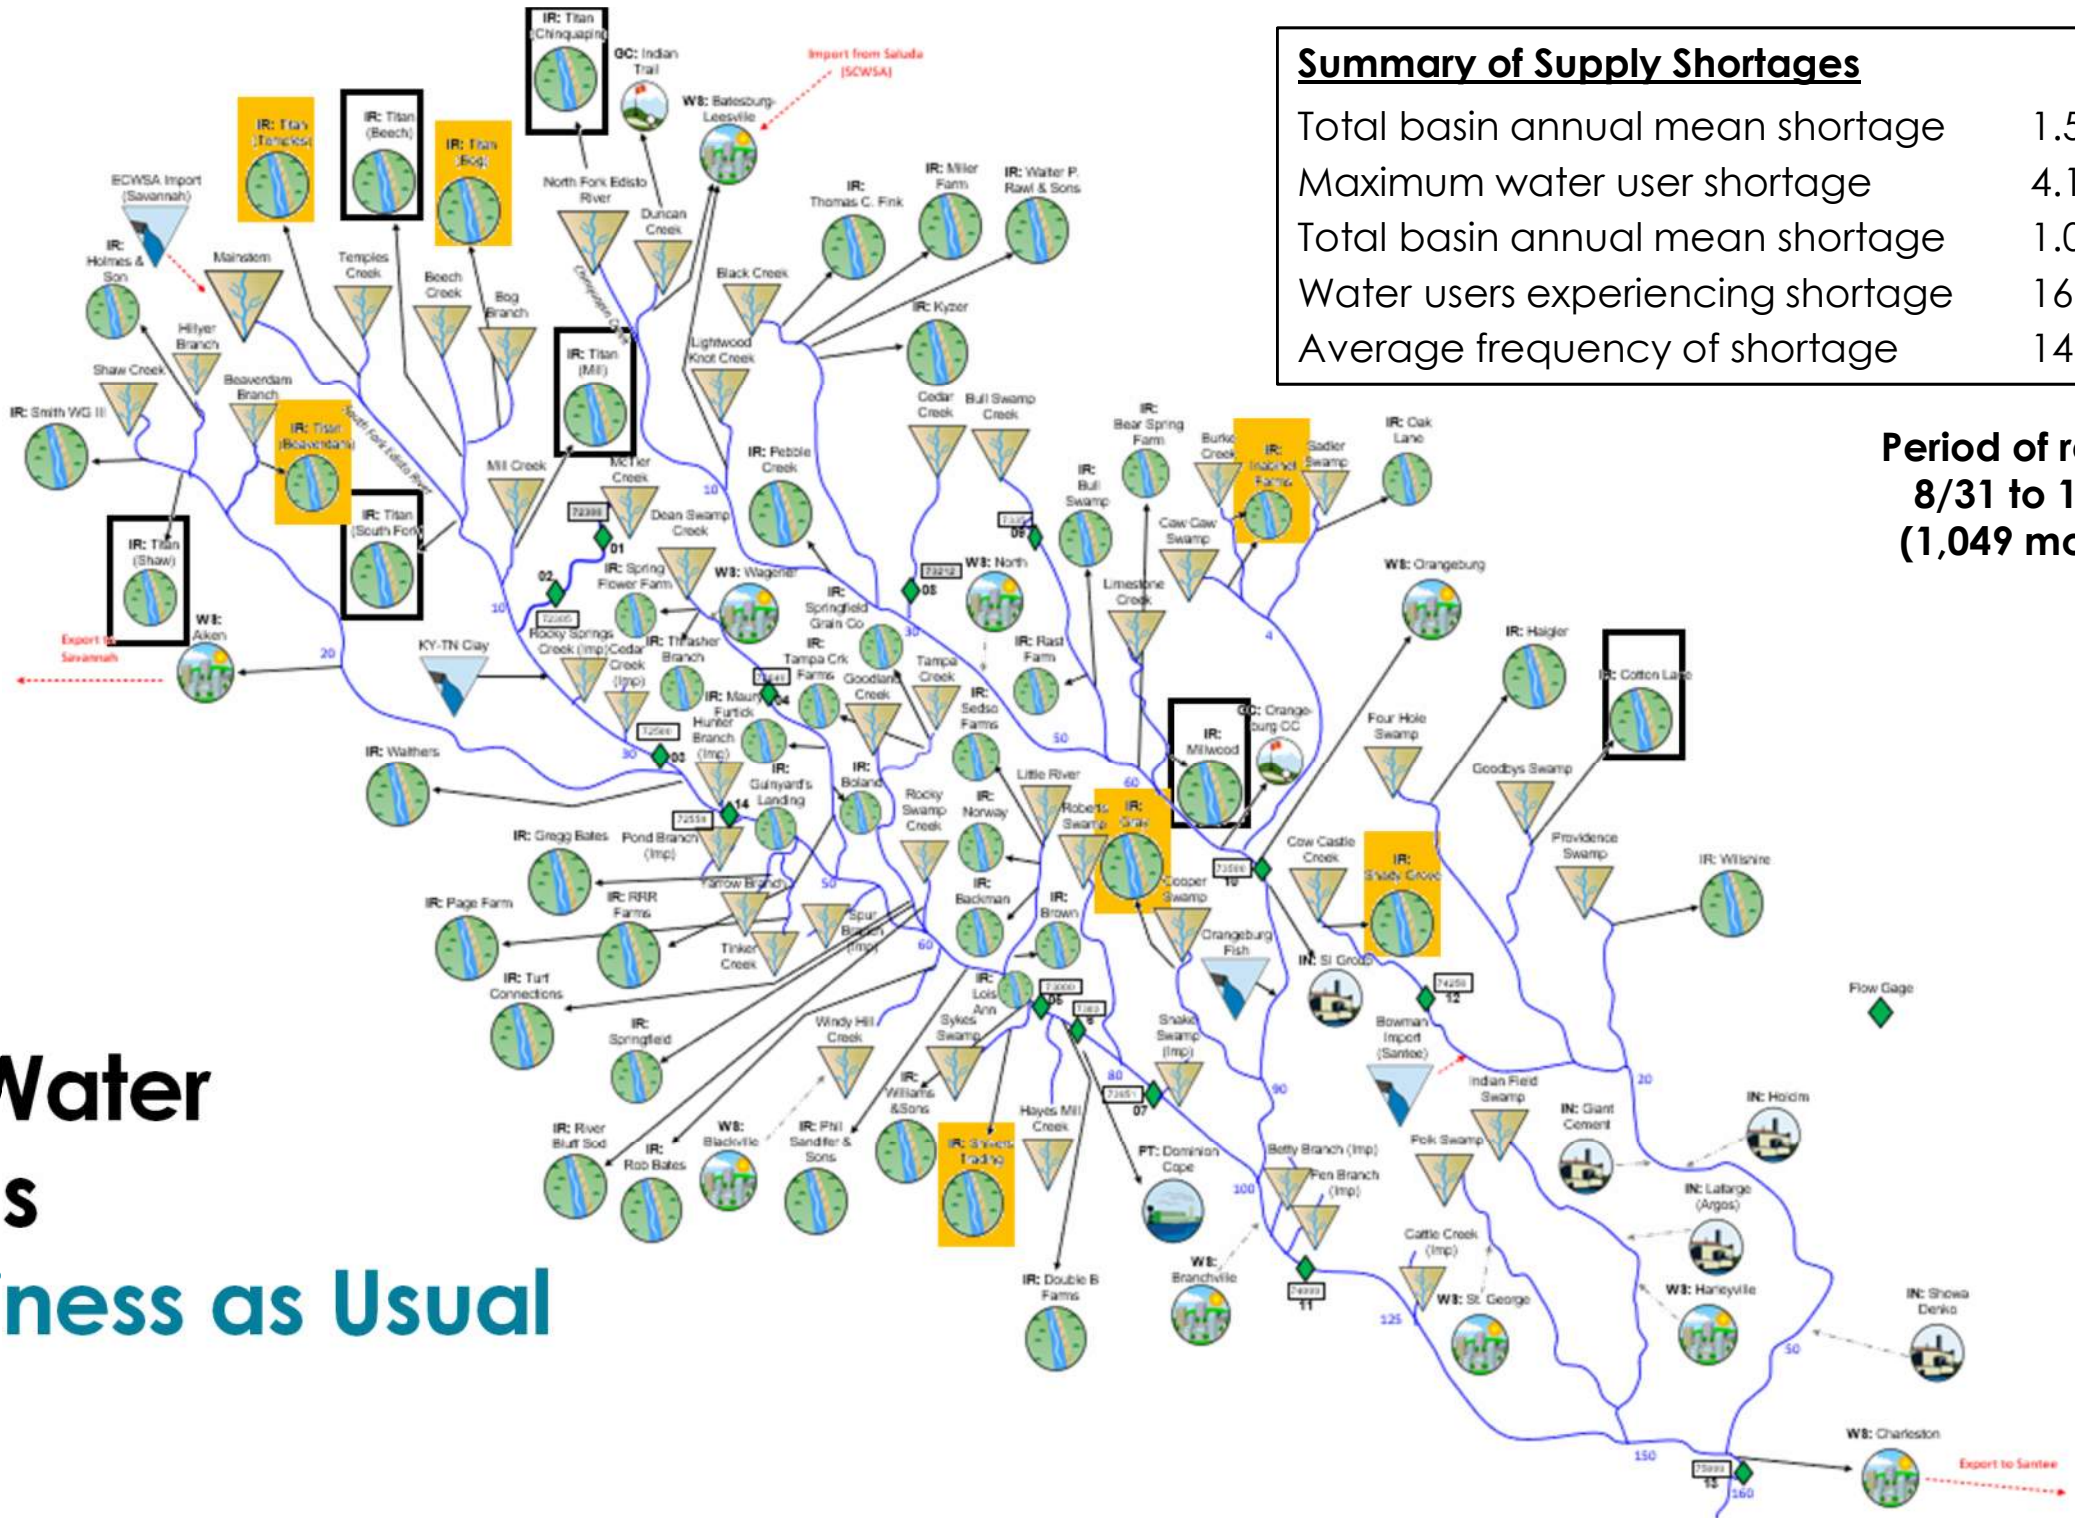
Summary of Supply Shortages

| | |
|---|---|
| Total basin annual mean shortage | 1.5 |
| Maximum water user shortage | 4.1 |
| Total basin annual mean shortage | 1.0 |
| Water users experiencing shortage | 16 |
| Average frequency of shortage | 14 |

Period of r
8/31 to 1
(1,049 mo

Water
s
ness as Usual

IR: Titan (Chinquapin)
GC: Indian Trail
Import from Saluda (SCWSA)
WS: Batesburg-Leesville
IR: Titan (Temples)
IR: Titan (Beech)
IR: Titan (Bog)
ECWSA Import (Savannah)
IR: Holmes & Son
Mainstem
Temples Creek
Beech Creek
Bog Branch
North Fork Edisto River
Duncan Creek
Chinquapin Creek
IR: Thomas C. Fink
IR: Miller Farm
IR: Walter P. Rawl & Sons
Black Creek
IR: Kyzer
Lightwood Knot Creek
IR: Titan (Mill)
Hillyer Branch
Shaw Creek
Beaverdam Branch
IR: Smith WG III
IR: Titan (Beaverdam)
North Fork Edisto River
Mill Creek
McTier Creek
Dean Swamp Creek
IR: Pebble Creek
Cedar Creek
Bull Swamp Creek
IR: Bear Spring Farm
Burke Creek
IR: Inabinet Farms
Sadler Swamp
IR: Oak Lane
IR: Bull Swamp
Cow Castle Swamp
IR: Titan (Shaw)
IR: Titan (South Fork)
WS: Aiken
Export to Savannah
KY-TN Clay
IR: Spring Flower Farm
WS: Wagener
IR: Springfield Grain Co
WS: North
Limestone Creek
WS: Orangeburg
Rocky Springs Creek (Imp)
Cedar Creek (Imp)
IR: Thrasher Branch
IR: Tampa Crk Farms
Tampa Creek
Goodland Creek
IR: Rast Farm
IR: Haigler
IR: Cotton Lane
IR: Maurice Furtick
Hunter Branch (Imp)
IR: Sedso Farms
IR: Millwood
GC: Orangeburg CC
Four Hole Swamp
IR: Walthers
IR: Gunyard's Landing
IR: Boland
Little River
Goodbys Swamp
IR: Gregg Bates
Pond Branch (Imp)
Rocky Swamp Creek
IR: Norway
Roberts Swamp
IR: Gray
Cow Castle Creek
Providence Swamp
IR: Shady Grove
IR: Wilshire
Cooper Swamp
IR: Page Farm
IR: RRR Farms
Yarrow Branch
Spur Branch (Imp)
IR: Backman
IR: Brown
Orangeburg Fish
Tinker Creek
IR: Turf Connections
IR: Lois Ann
IN: SI Group
Flow Gage
IR: Springfield
Windy Hill Creek
Sykes Swamp
Snake Swamp (Imp)
Bowman Import (Santee)
Indian Field Swamp
IR: River Bluff Sod
IR: Rob Bates
WS: Blackville
IR: Phil Sandifer & Sons
IR: Williams &Sons
IR: Stivers Trading
Hayes Mill Creek
PT: Dominion Cope
Betty Branch (Imp)
Fen Branch (Imp)
Polk Swamp
IN: Giant Cement
IN: Holcim
IN: Lafarge (Argos)
Cattle Creek (Imp)
WS: St. George
WS: Harleyville
IR: Double B Farms
WS: Branchville
IN: Showa Denko
WS: Charleston
Export to Santee
72399
01
02
72205
03
72500
04
72501
08
73212
09
73250
05
73000
06
73051
07
73500
10
74251
12
74999
11
75000
13
14
72550
10
20
30
4
50
60
70
80
90
100
125
150
160